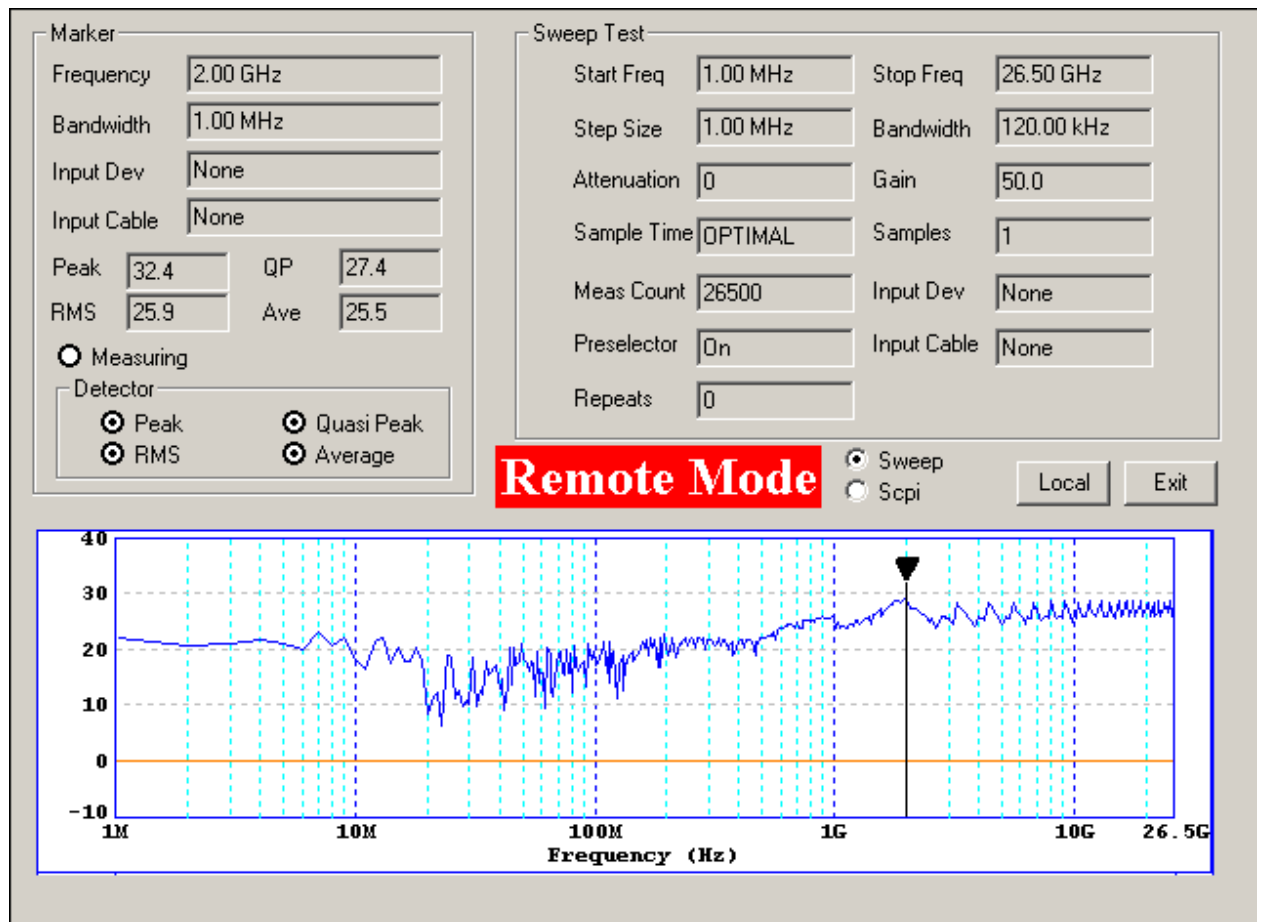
Marker

Frequency 2.00 GHz

Bandwidth 1.00 MHz

Input Dev None

Input Cable None

Peak 32.4 QP 27.4

RMS 25.9 Ave 25.5

Measuring

Detector

Peak Quasi Peak

RMS Average

Sweep Test

Start Freq 1.00 MHz Stop Freq 26.50 GHz

Step Size 1.00 MHz Bandwidth 120.00 kHz

Attenuation 0 Gain 50.0

Sample Time OPTIMAL Samples 1

Meas Count 26500 Input Dev None

Preselector On Input Cable None

Repeats 0

Remote Mode

Sweep

Scpi

Local

Exit

40

30

20

10

0

-10

1M

10M

100M

1G

10G

26.5G

Frequency (Hz)